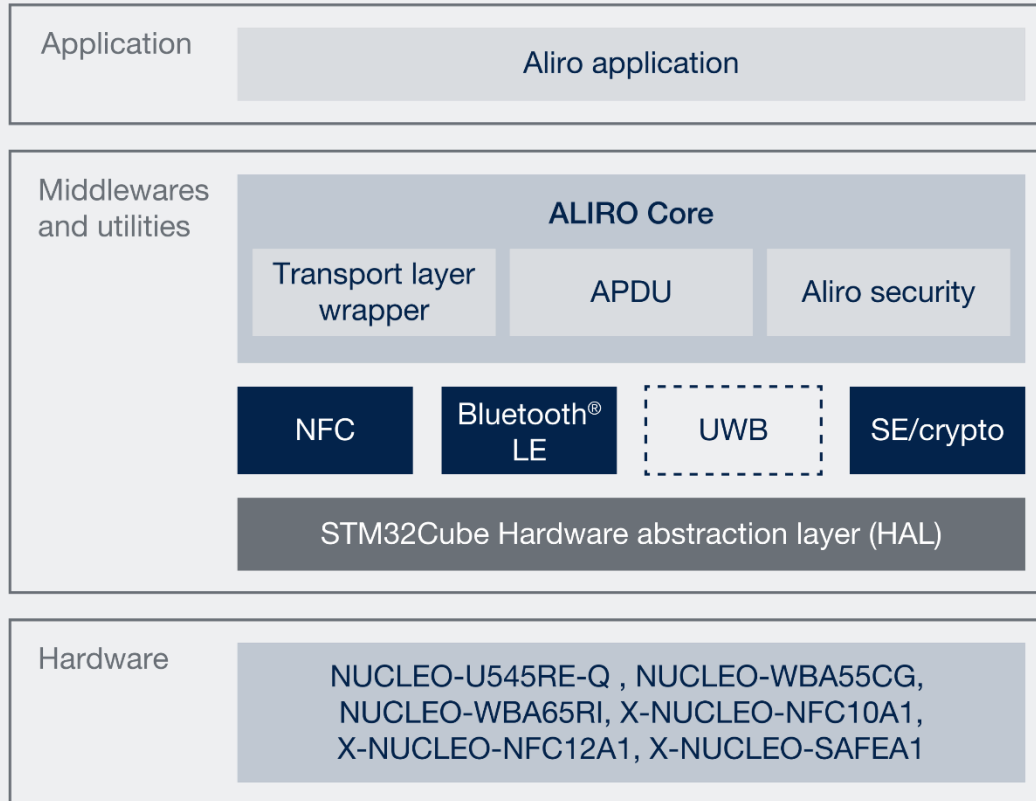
Application

Aliro application

Middlewares and utilities

ALIRO Core

Transport layer wrapper

APDU

Aliro security

NFC

Bluetooth® LE

UWB

SE/crypto

STM32Cube Hardware abstraction layer (HAL)

Hardware

NUCLEO-U545RE-Q , NUCLEO-WBA55CG, NUCLEO-WBA65RI, X-NUCLEO-NFC10A1, X-NUCLEO-NFC12A1, X-NUCLEO-SAFEA1